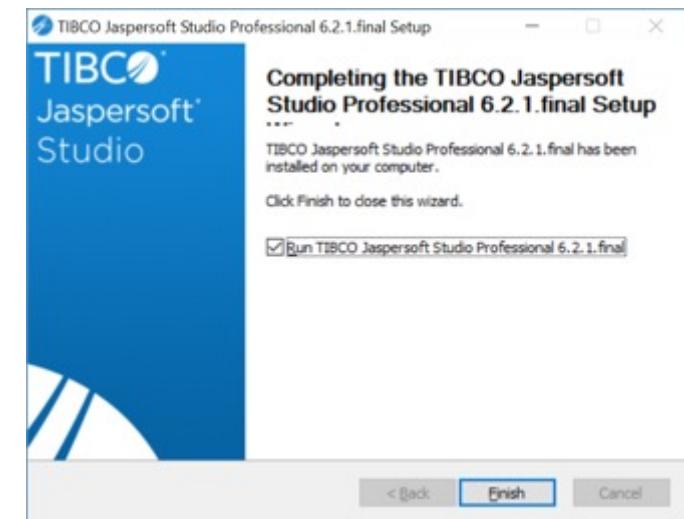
TIBCO Jaspersoft Studio Professional 6.2.1.final Setup

TIBCO
Jaspersoft
Studio

Completing the TIBCO Jaspersoft Studio Professional 6.2.1.final Setup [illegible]

TIBCO Jaspersoft Studio Professional 6.2.1.final has been installed on your computer.

Click Finish to close this wizard.

Run TIBCO Jaspersoft Studio Professional 6.2.1.final

< Back
Finish
Cancel